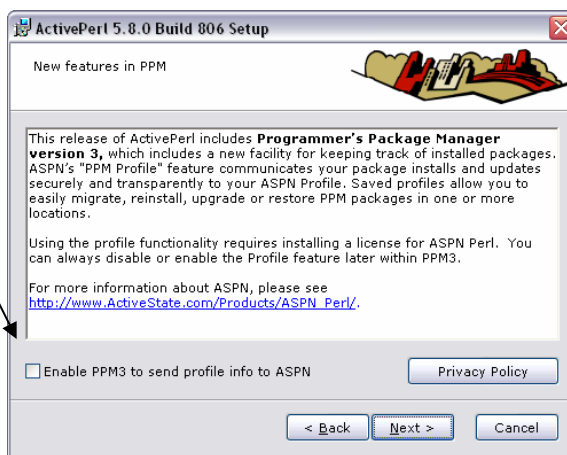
ActivePerl 5.8.0 Build 806 Setup

New features in PPM

This release of ActivePerl includes **Programmer's Package Manager version 3,** which includes a new facility for keeping track of installed packages. ASPN's "PPM Profile" feature communicates your package installs and updates securely and transparently to your ASPN Profile. Saved profiles allow you to easily migrate, reinstall, upgrade or restore PPM packages in one or more locations.

Using the profile functionality requires installing a license for ASPN Perl. You can always disable or enable the Profile feature later within PPM3.

For more information about ASPN, please see http://www.ActiveState.com/Products/ASPN_Perl/.

Enable PPM3 to send profile info to ASPN

Privacy Policy

< Back

Next >

Cancel